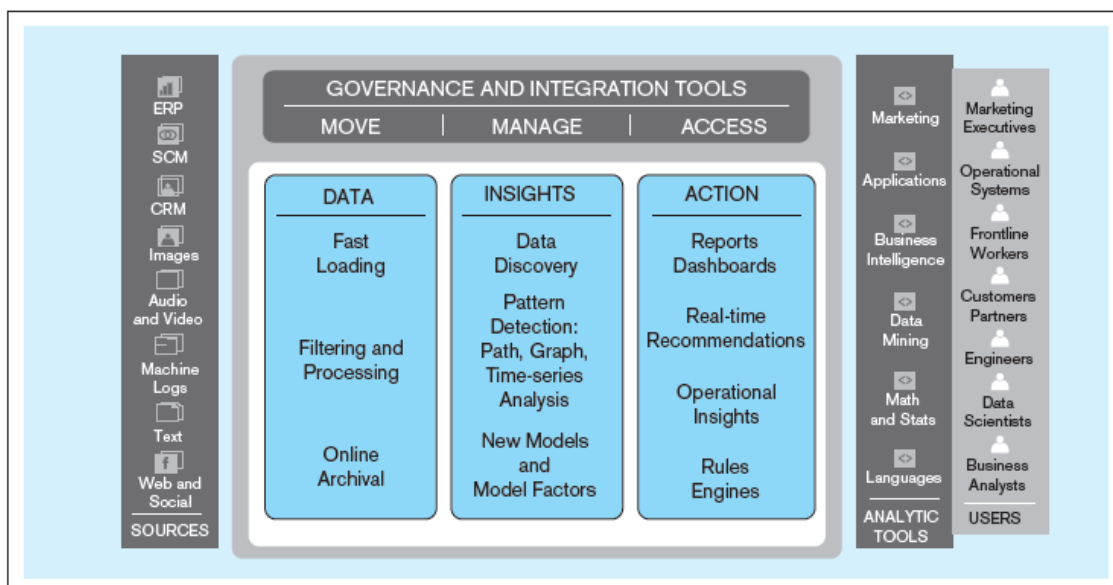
ERP
SCM
CRM
Images
Audio and Video
Machine Logs
Text
Web and Social
SOURCES

GOVERNANCE AND INTEGRATION TOOLS
MOVE | MANAGE | ACCESS

DATA
Fast Loading
Filtering and Processing
Online Archival

INSIGHTS
Data Discovery
Pattern Detection: Path, Graph, Time-series Analysis
New Models and Model Factors

ACTION
Reports Dashboards
Real-time Recommendations
Operational Insights
Rules Engines

Marketing
Applications
Business Intelligence
Data Mining
Math and Stats
Languages
ANALYTIC TOOLS

Marketing Executives
Operational Systems
Frontline Workers
Customers Partners
Engineers
Data Scientists
Business Analysts
USERS